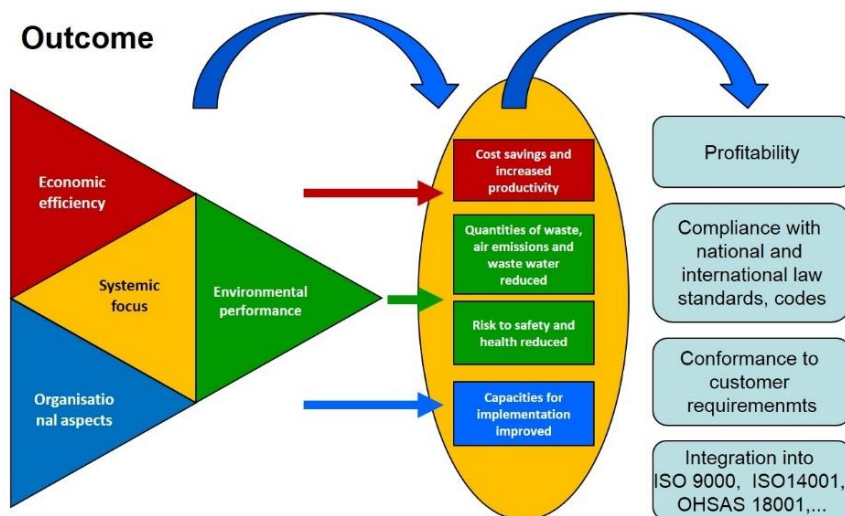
Outcome

Economic efficiency

Systemic focus

Environmental performance

Organisatio nal aspects

Cost savings and increased productivity

Quantities of waste, air emissions and waste water reduced

Risk to safety and health reduced

Capacities for implementation improved

Profitability

Compliance with national and international law standards, codes

Conformance to customer requiremenmts

Integration into ISO 9000, ISO14001, OHSAS 18001,...